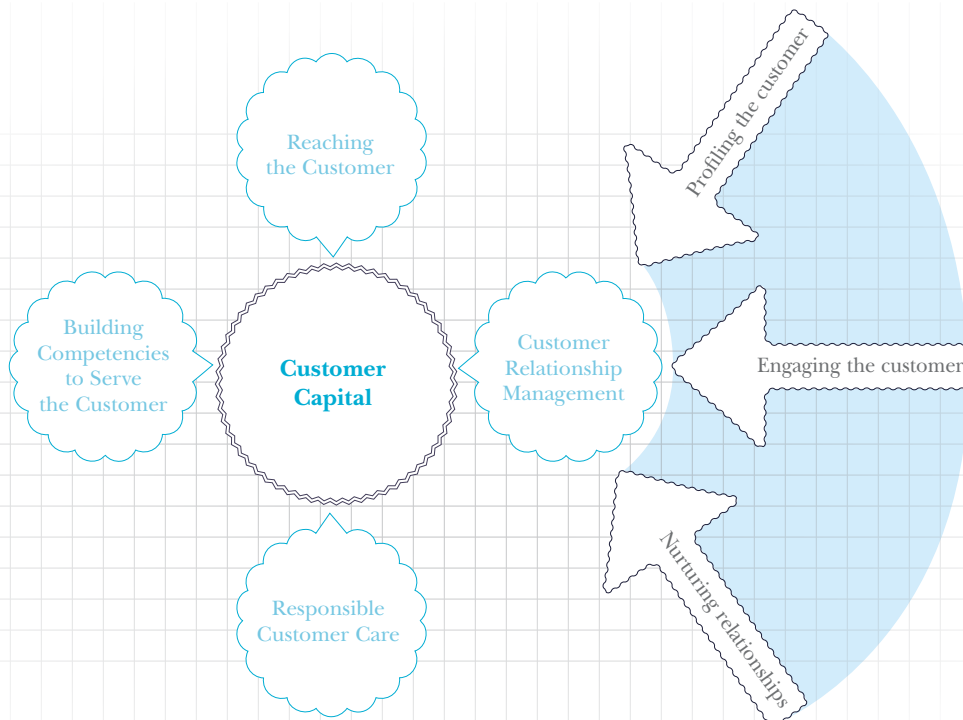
Reaching the Customer

Building Competencies to Serve the Customer

Customer Capital

Customer Relationship Management

Responsible Customer Care

Profiling the customer

Engaging the customer

Nurturing relationships